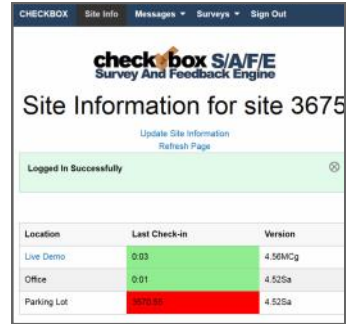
CHECKBOX Site Info Messages ▾ Surveys ▾ Sign Out

checkbox S/A/F/E
Survey And Feedback Engine

Site Information for site 3675

Update Site Information
Refresh Page

Logged In Successfully

| Location | Last Check-in | Version |
|---|---|---|
| Live Demo | 0:03 | 4.56MCg |
| Office | 0:01 | 4.52Sa |
| Parking Lot | 3670:55 | 4.52Sa |